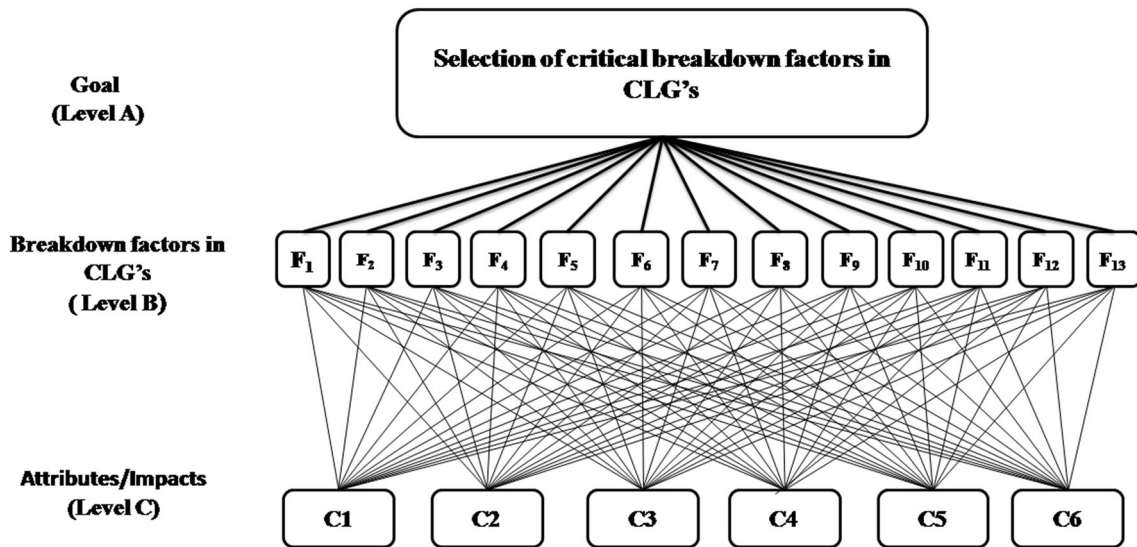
Goal
(Level A)

Selection of critical breakdown factors in CLG's

Breakdown factors in CLG's
( Level B)

$F_1$ $F_2$ $F_3$ $F_4$ $F_5$ $F_6$ $F_7$ $F_8$ $F_9$ $F_{10}$ $F_{11}$ $F_{12}$ $F_{13}$

Attributes/Impacts
(Level C)

C1 C2 C3 C4 C5 C6